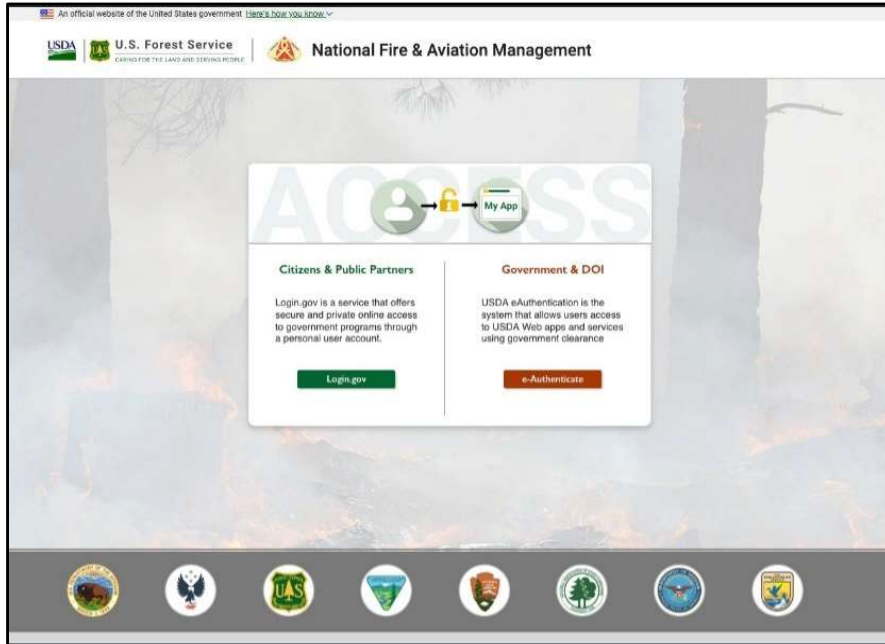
An official website of the United States government Here's how you know

USDA U.S. Forest Service CARING FOR THE LAND AND SERVING PEOPLE National Fire & Aviation Management

ACCESS

My App

Citizens & Public Partners

Login.gov is a service that offers secure and private online access to government programs through a personal user account.

Login.gov

Government & DOI

USDA eAuthentication is the system that allows users access to USDA Web apps and services using government clearance

e-Authenticate